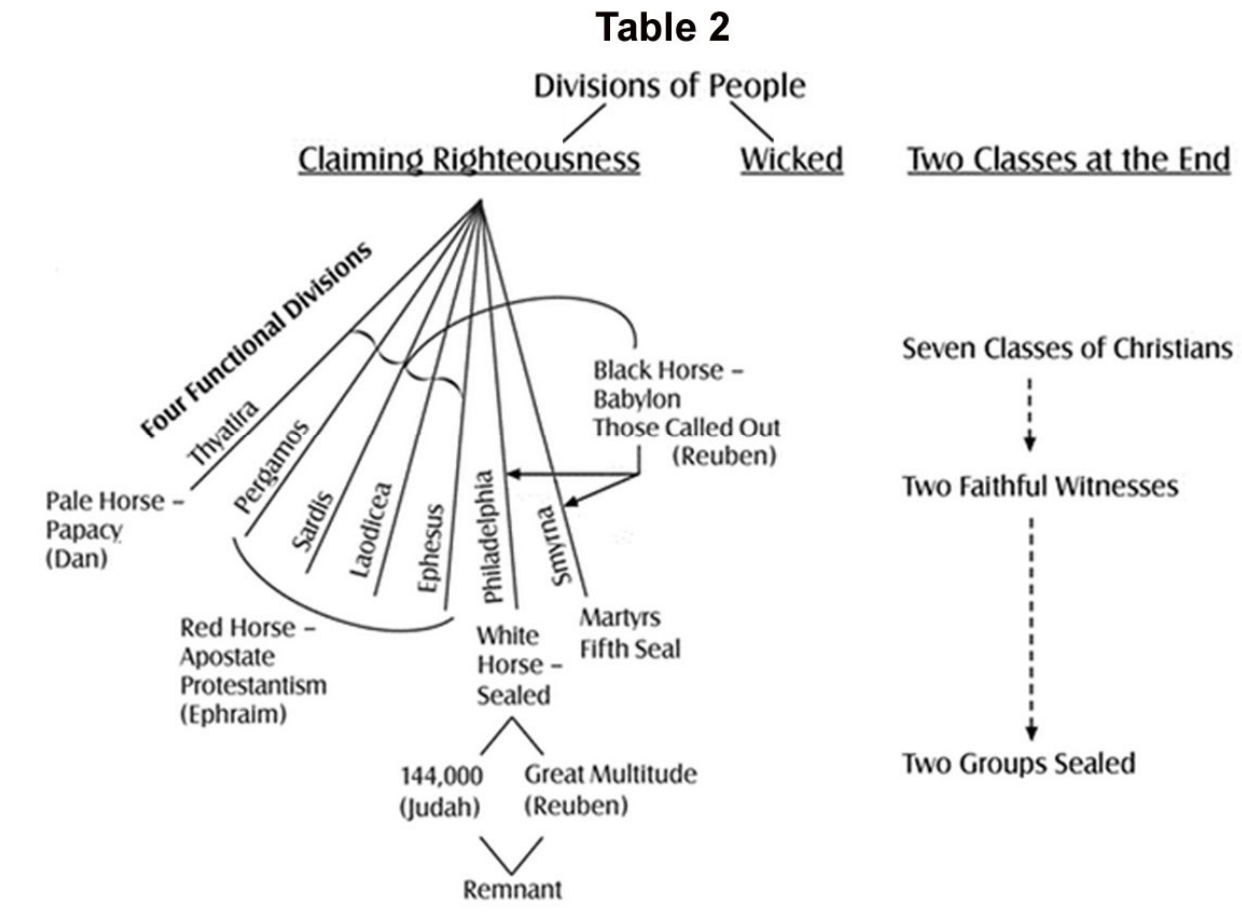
Table 2

Divisions of People

Claiming Righteousness

Wicked

Two Classes at the End

Four Functional Divisions

Thyatira

Pergamos

Sardis

Laodicea

Ephesus

Philadelphia

Smyrna

Black Horse – Babylon Those Called Out (Reuben)

Pale Horse – Papacy (Dan)

Red Horse – Apostate Protestantism (Ephraim)

White Horse – Sealed

Martyrs Fifth Seal

144,000 (Judah)

Great Multitude (Reuben)

Remnant

Seven Classes of Christians

Two Faithful Witnesses

Two Groups Sealed